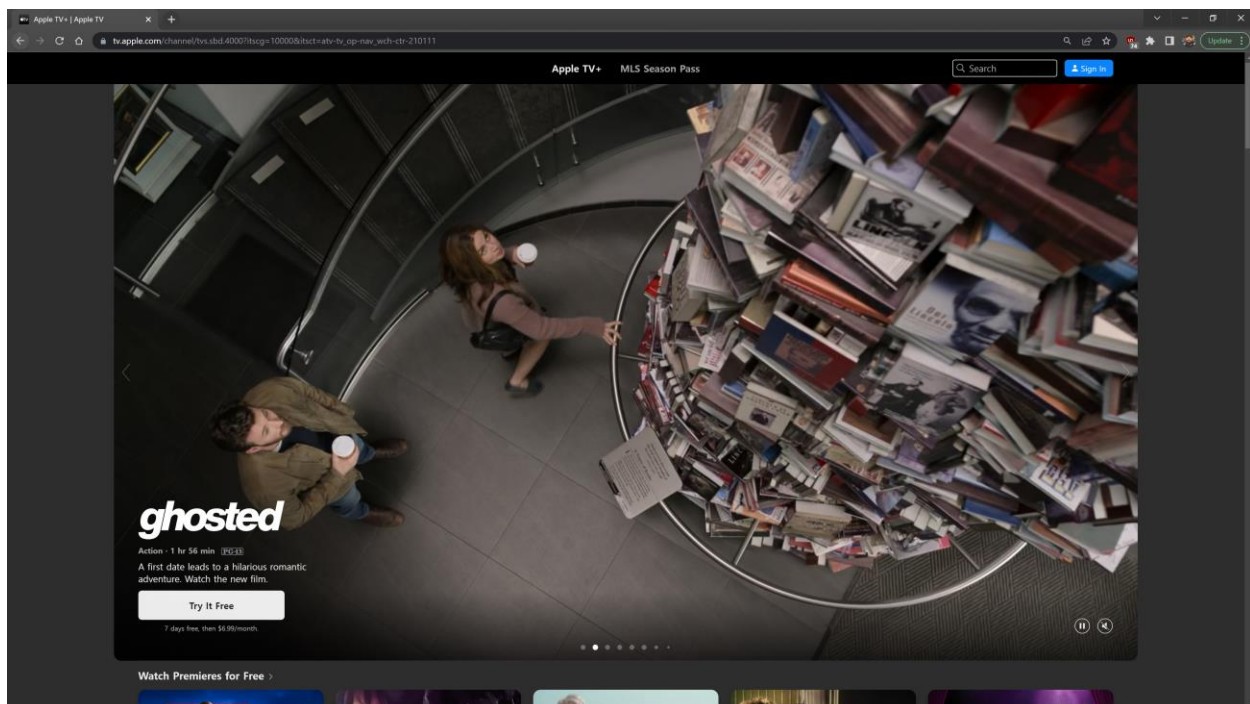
Apple TV+ | Apple TV

tv.apple.com/channel/tvs.sbd.4000?itscg=10000&itsct=atv-tv_op-nav_wch-ctr-210111

Update

Apple TV+ MLS Season Pass

Search

Sign In

LINCOLN

ghosted

Action · 1 hr 56 min PG-13

A first date leads to a hilarious romantic adventure. Watch the new film.

Try It Free

7 days free, then $6.99/month.

Watch Premieres for Free ›